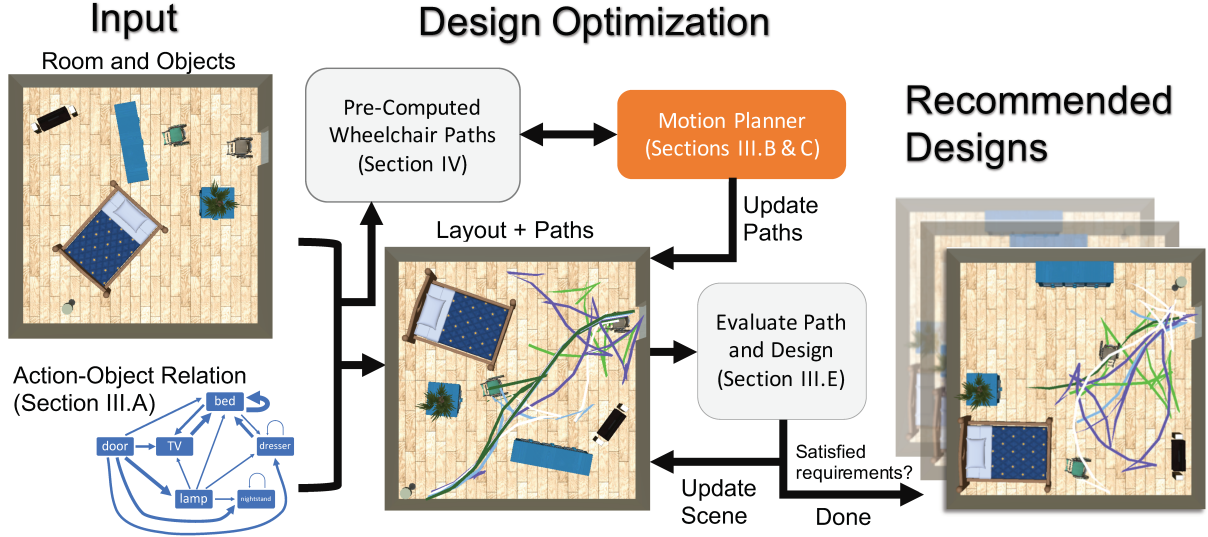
Input

Room and Objects

Design Optimization

Pre-Computed Wheelchair Paths (Section IV)

Motion Planner (Sections III.B & C)

Recommended Designs

Update Paths

Layout + Paths

Evaluate Path and Design (Section III.E)

Action-Object Relation (Section III.A)

bed

door

TV

dresser

lamp

nightstand

Satisfied requirements?

Update Scene

Done